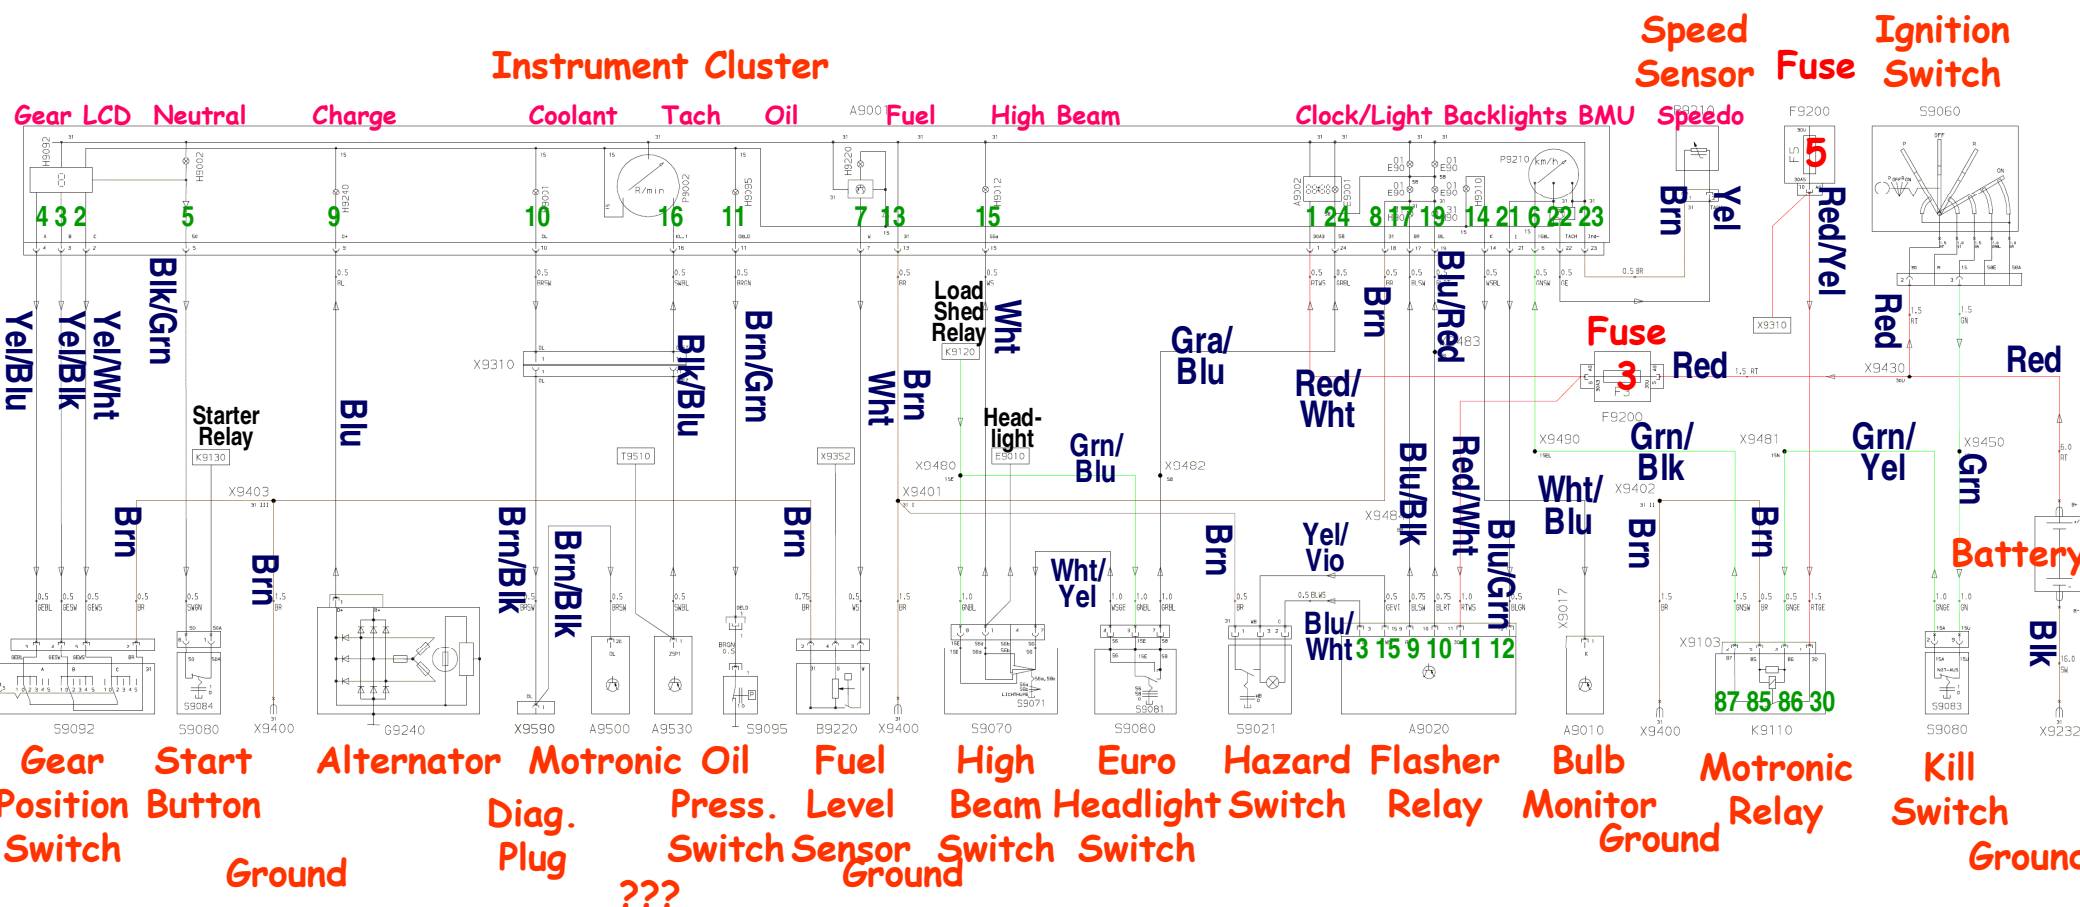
Speed Sensor
Fuse
Ignition Switch
Instrument Cluster
Gear LCD Neutral Charge Coolant Tach Oil A9001 Fuel High Beam Clock/Light Backlights BMU Speedo
F9200
S9060
5
4 3 2 5 9 10 16 11 7 13 15 1 24 8 17 19 14 21 6 22 23
Brn Yel
Red/Yel
Yel/Blu Yel/Blk Yel/Wht Blk/Grn
Load Shed Relay
K9120
Wht
Brn/Grn
Blk/Blu
Gra/ Blu
Red/ Wht
Brn
Blu/Red
Fuse
3
Red
Red
X9310
Red
X9430
Starter Relay
K9130
Blu
X9310
Wht Brn
Head-light
E9010
Grn/ Blu
X9482
X9480
F9200
X9490
Grn/ Blk
X9481
Grn/ Yel
X9450
Grn
T9510
X9352
Wht/ Blu
X9402
Blu/Blk
Red/Wht
X9403
X9401
Brn
Brn
Brn/Blk
Brn/Blk
Brn
Brn
Yel/ Vio
Blu/Grn
Brn
Brn
Battery
Wht/ Yel
Blu/ Wht
3 15 9 10 11 12
Blk
X9017
X9103
87 85 86 30
S9092 S9080 S9084 X9400 G9240 X9590 A9500 A9530 S9095 B9220 X9400 S9070 S9071 S9080 S9081 S9021 A9020 A9010 X9400 K9110 S9080 S9083 X9232
Gear Position Switch
Start Button
Ground
Alternator
Motronic Diag. Plug
???
Oil Press. Switch
Fuel Level Sensor
Ground
High Beam Switch
Euro Headlight Switch
Hazard Switch
Flasher Relay
Bulb Monitor
Ground
Motronic Relay
Kill Switch
Ground